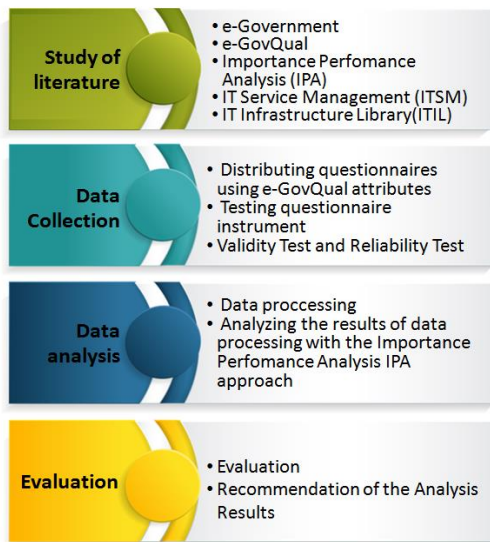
Study of literature

• e-Government
• e-GovQual
• Importance Perfomance Analysis (IPA)
• IT Service Management (ITSM)
• IT Infrastructure Library(ITIL)

Data Collection

• Distributing questionnaires using e-GovQual attributes
• Testing questionnaire instrument
• Validity Test and Reliability Test

Data analysis

• Data proccessing
• Analyzing the results of data processing with the Importance Perfomance Analysis IPA approach

Evaluation

• Evaluation
• Recommendation of the Analysis Results